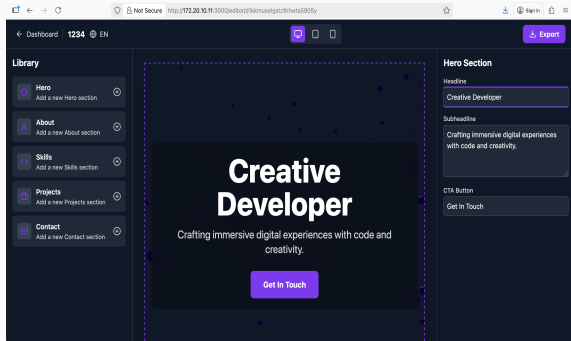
Not Secure http://172.20.10.11:3000/editor/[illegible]

Sign in

← Dashboard 1234 EN

Export

Library

Hero
Add a new Hero section

About
Add a new About section

Skills
Add a new Skills section

Projects
Add a new Projects section

Contact
Add a new Contact section

Creative Developer

Crafting immersive digital experiences with code and creativity.

Get In Touch

Hero Section

Headline

Creative Developer

Subheadline

Crafting immersive digital experiences with code and creativity.

CTA Button

Get In Touch